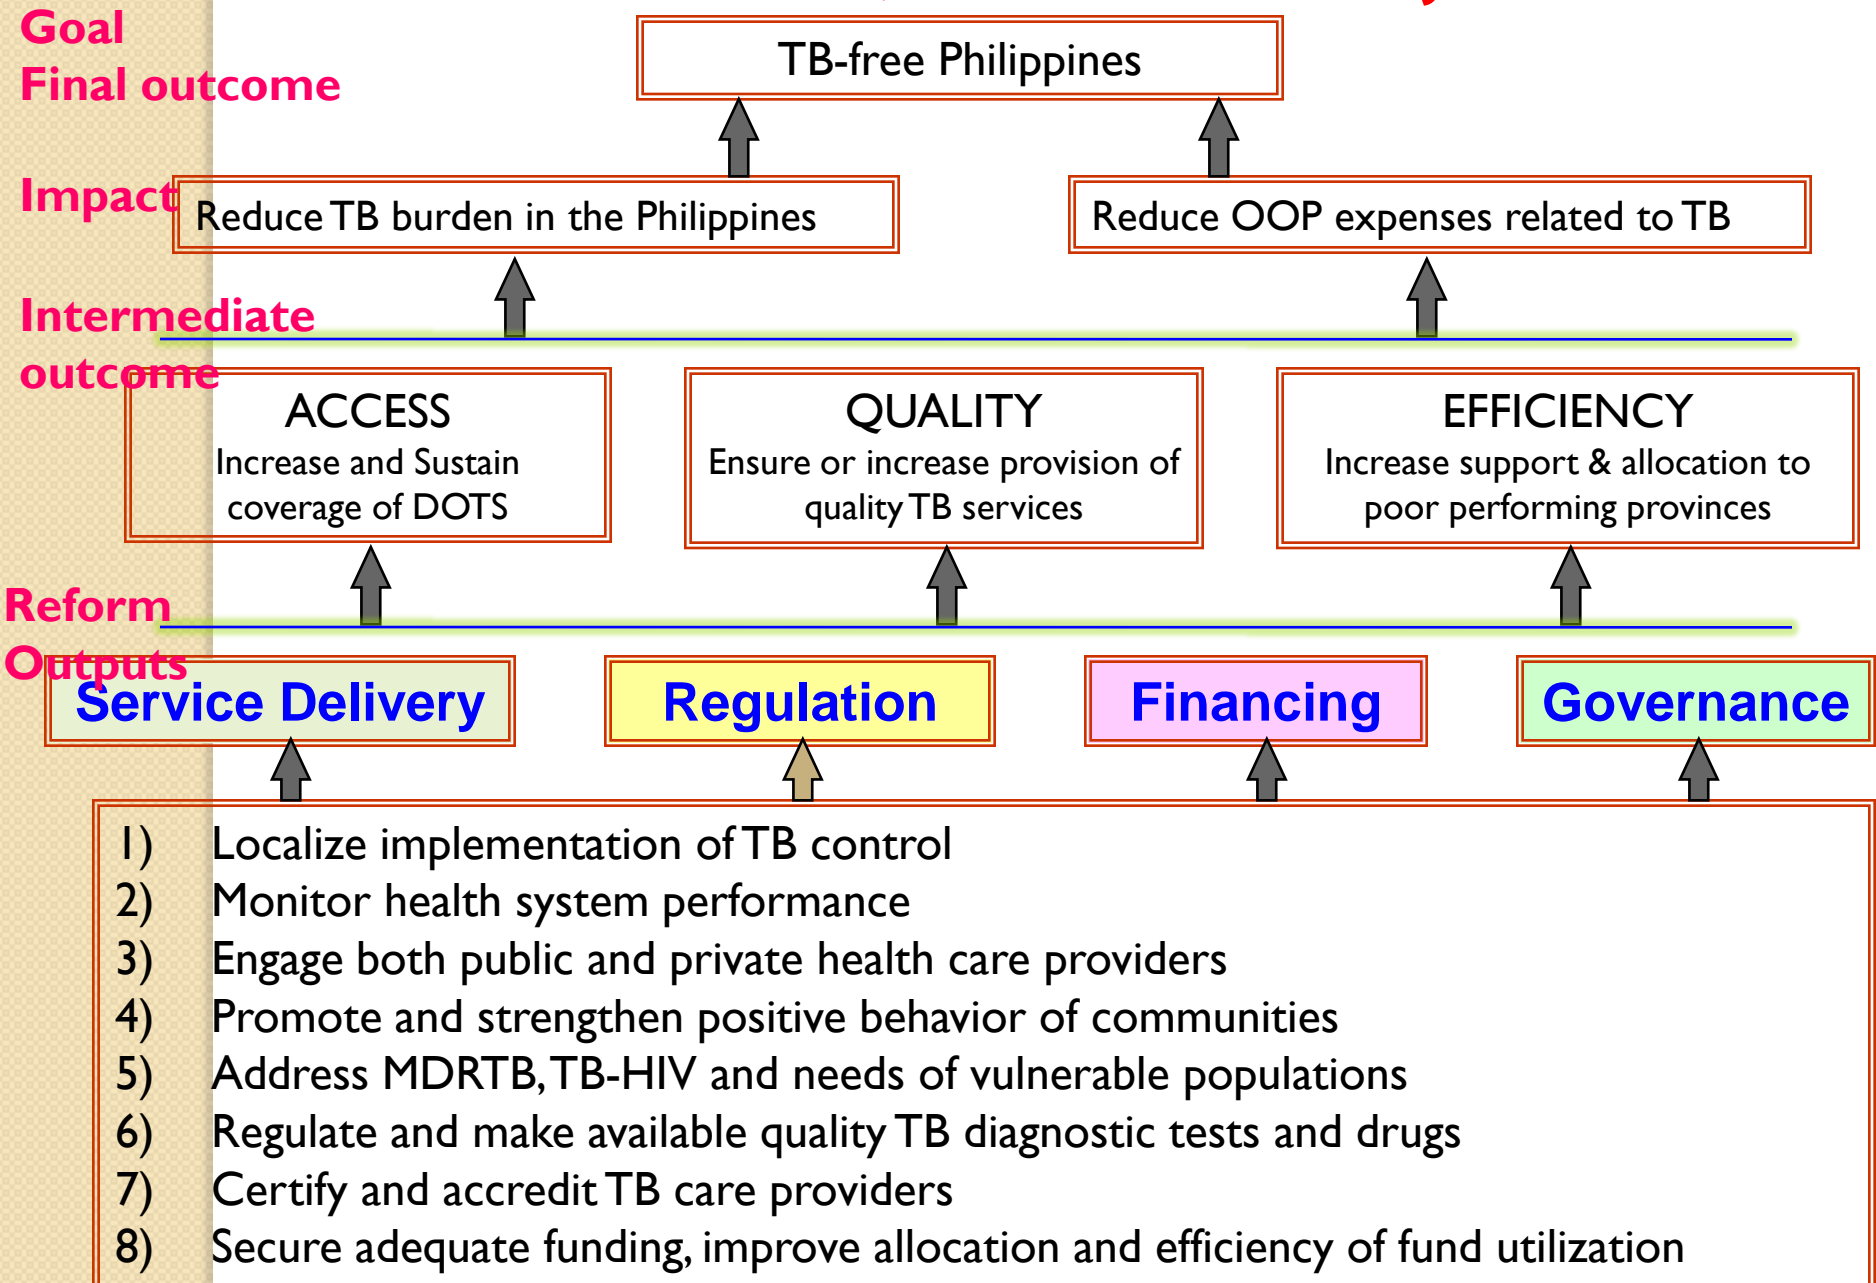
Goal
Final outcome

TB-free Philippines

Impact

Reduce TB burden in the Philippines

Reduce OOP expenses related to TB

Intermediate outcome

ACCESS
Increase and Sustain coverage of DOTS

QUALITY
Ensure or increase provision of quality TB services

EFFICIENCY
Increase support & allocation to poor performing provinces

Reform Outputs

Service Delivery

Regulation

Financing

Governance

1) Localize implementation of TB control
2) Monitor health system performance
3) Engage both public and private health care providers
4) Promote and strengthen positive behavior of communities
5) Address MDRTB, TB-HIV and needs of vulnerable populations
6) Regulate and make available quality TB diagnostic tests and drugs
7) Certify and accredit TB care providers
8) Secure adequate funding, improve allocation and efficiency of fund utilization